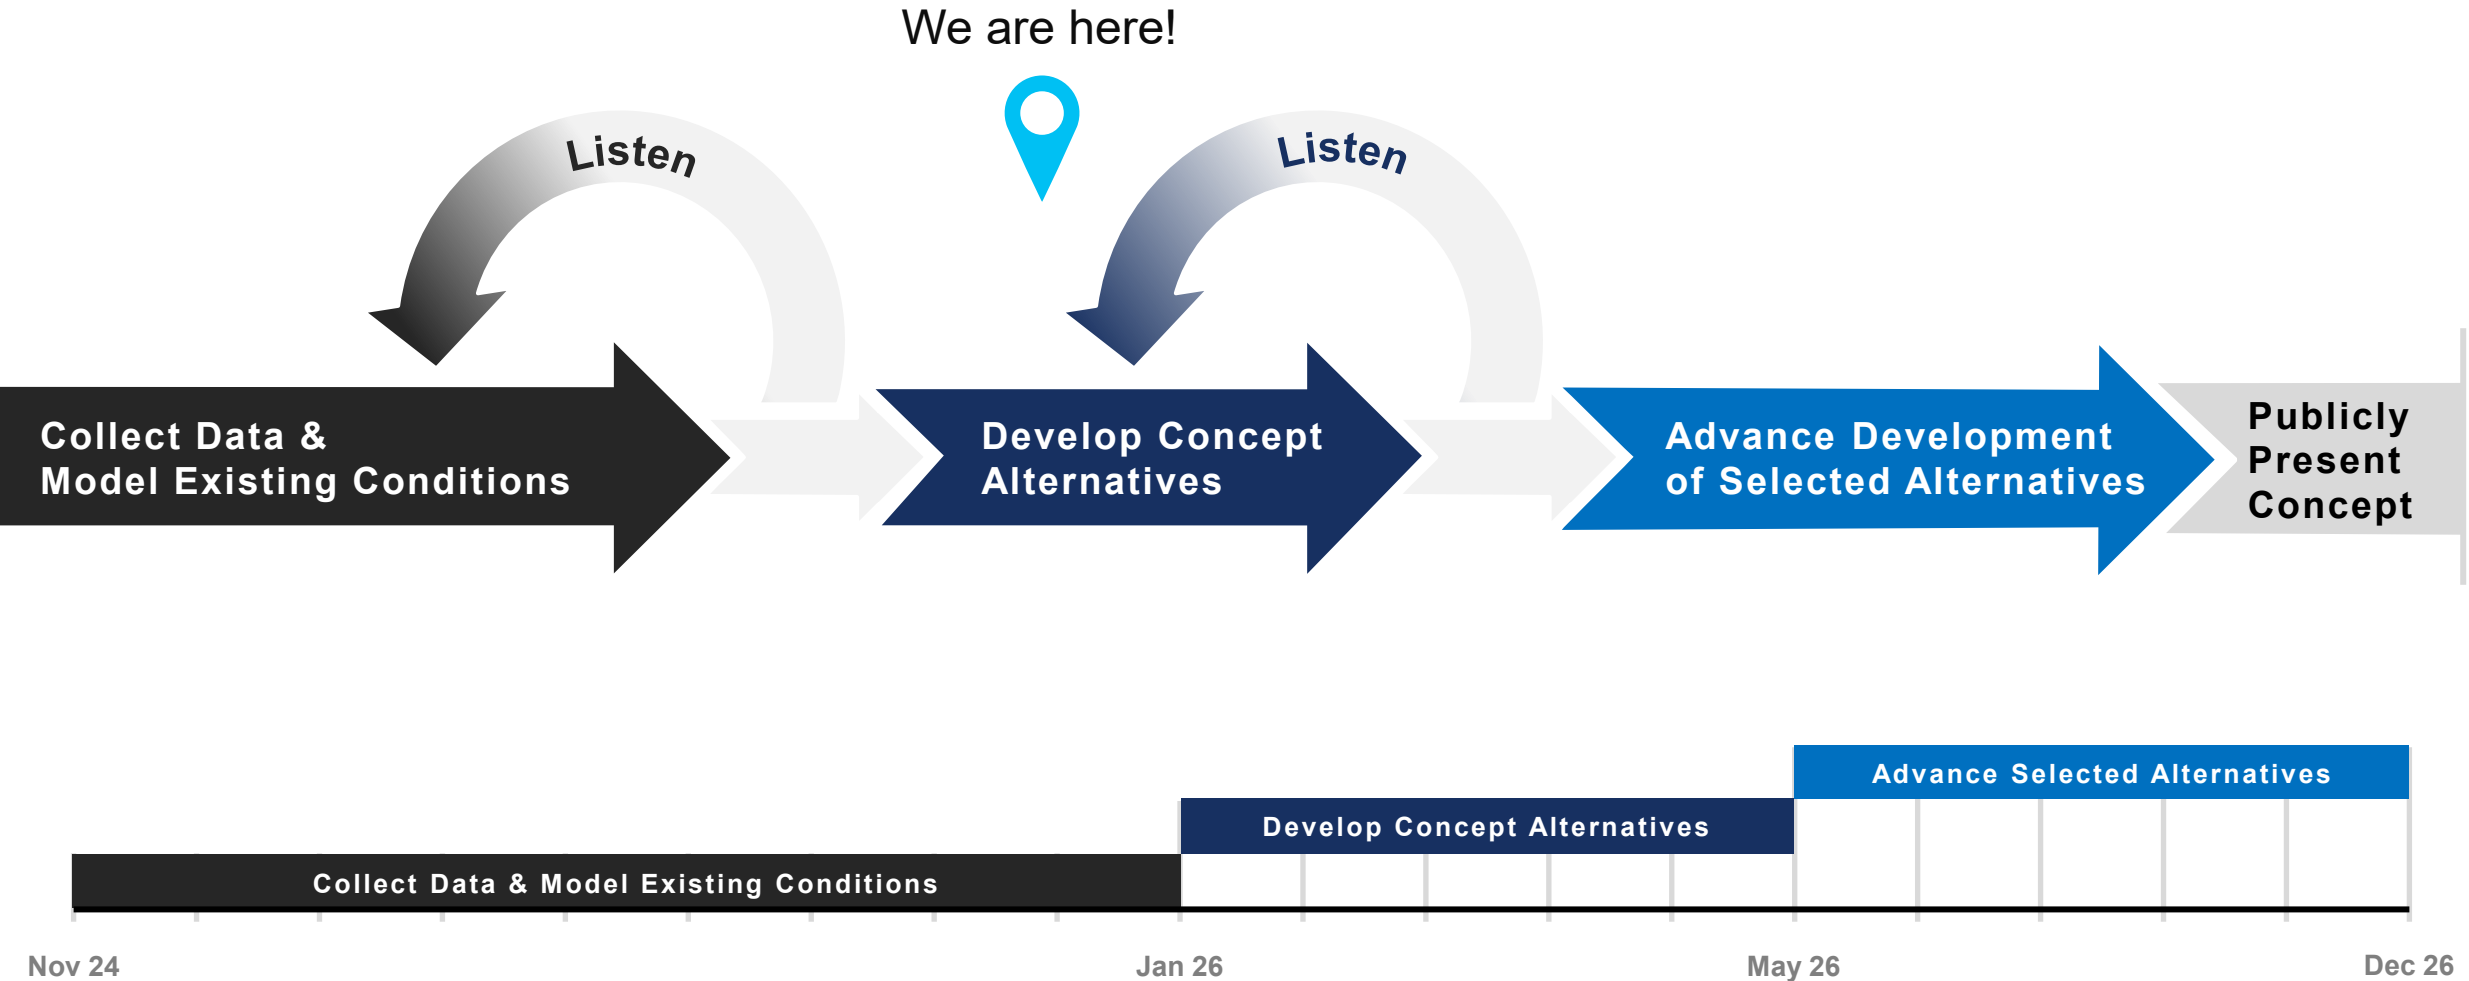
We are here!

Listen

Listen

Collect Data & Model Existing Conditions

Develop Concept Alternatives

Advance Development of Selected Alternatives

Publicly Present Concept

Advance Selected Alternatives

Develop Concept Alternatives

Collect Data & Model Existing Conditions

Nov 24

Jan 26

May 26

Dec 26